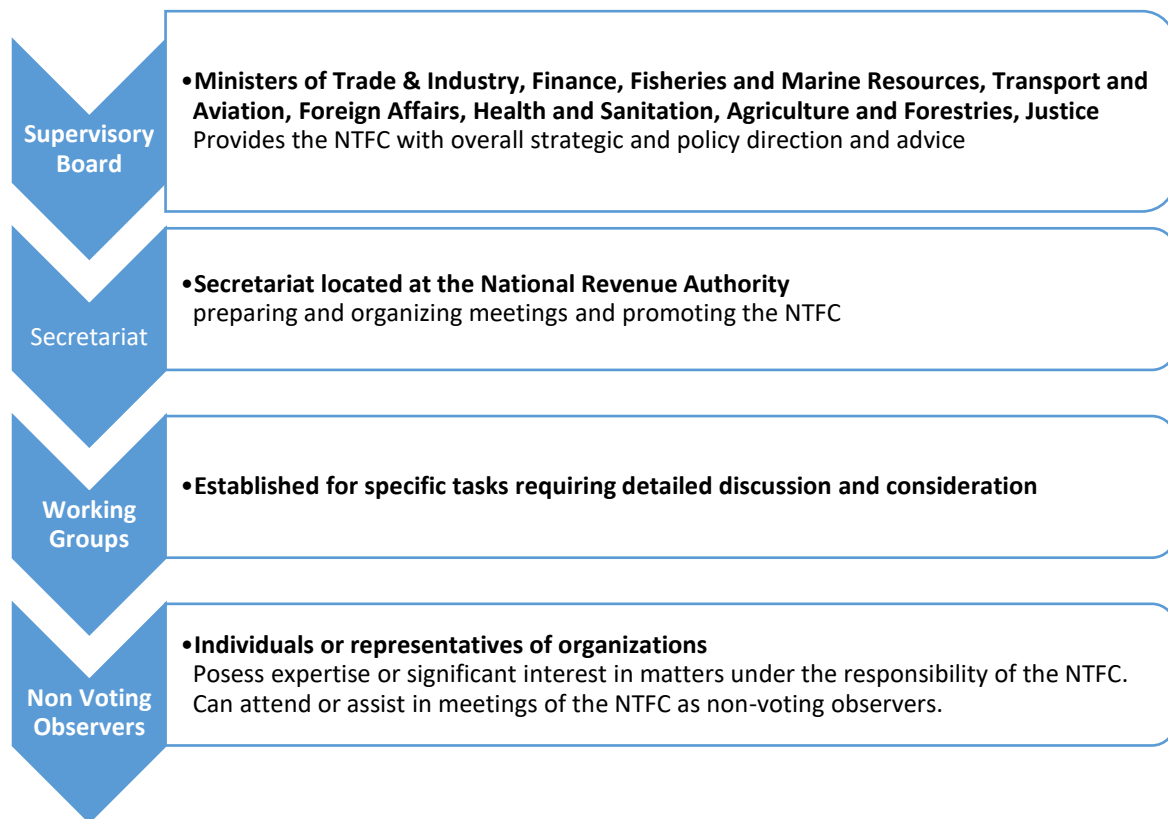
Supervisory Board

•Ministers of Trade & Industry, Finance, Fisheries and Marine Resources, Transport and Aviation, Foreign Affairs, Health and Sanitation, Agriculture and Forestries, Justice
Provides the NTFC with overall strategic and policy direction and advice

Secretariat

•Secretariat located at the National Revenue Authority
preparing and organizing meetings and promoting the NTFC

Working Groups

•Established for specific tasks requiring detailed discussion and consideration

Non Voting Observers

•Individuals or representatives of organizations
Posess expertise or significant interest in matters under the responsibility of the NTFC. Can attend or assist in meetings of the NTFC as non-voting observers.